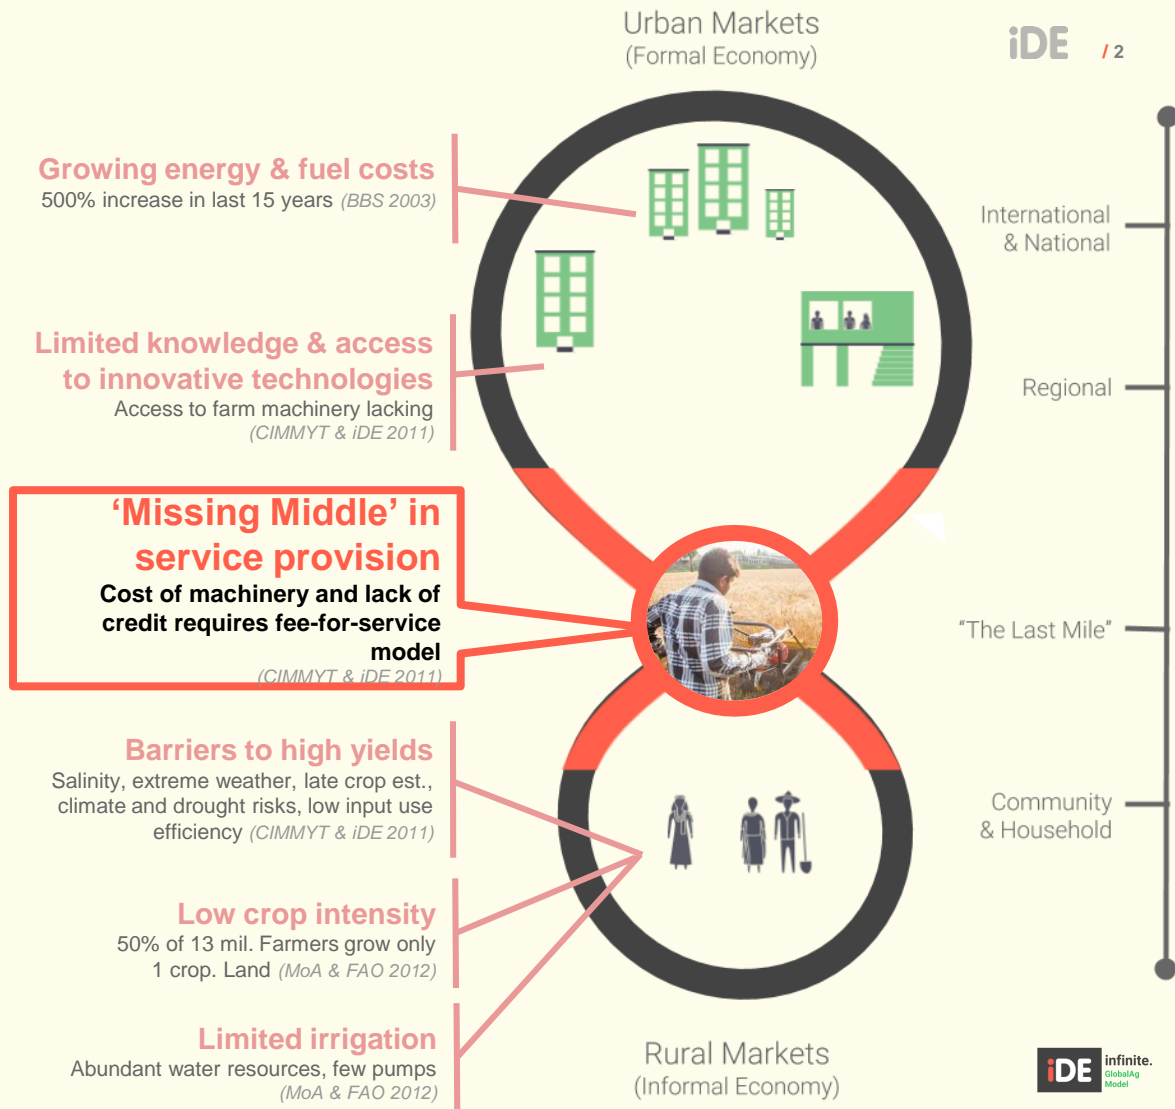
Urban Markets
(Formal Economy)

iDE / 2

Growing energy & fuel costs
500% increase in last 15 years (BBS 2003)

Limited knowledge & access to innovative technologies
Access to farm machinery lacking
(CIMMYT & iDE 2011)

'Missing Middle' in service provision
Cost of machinery and lack of credit requires fee-for-service model
(CIMMYT & iDE 2011)

Barriers to high yields
Salinity, extreme weather, late crop est., climate and drought risks, low input use efficiency (CIMMYT & iDE 2011)

Low crop intensity
50% of 13 mil. Farmers grow only 1 crop. Land (MoA & FAO 2012)

Limited irrigation
Abundant water resources, few pumps
(MoA & FAO 2012)

International & National

Regional

"The Last Mile"

Community & Household

Rural Markets
(Informal Economy)

iDE infinite. GlobalAg Model